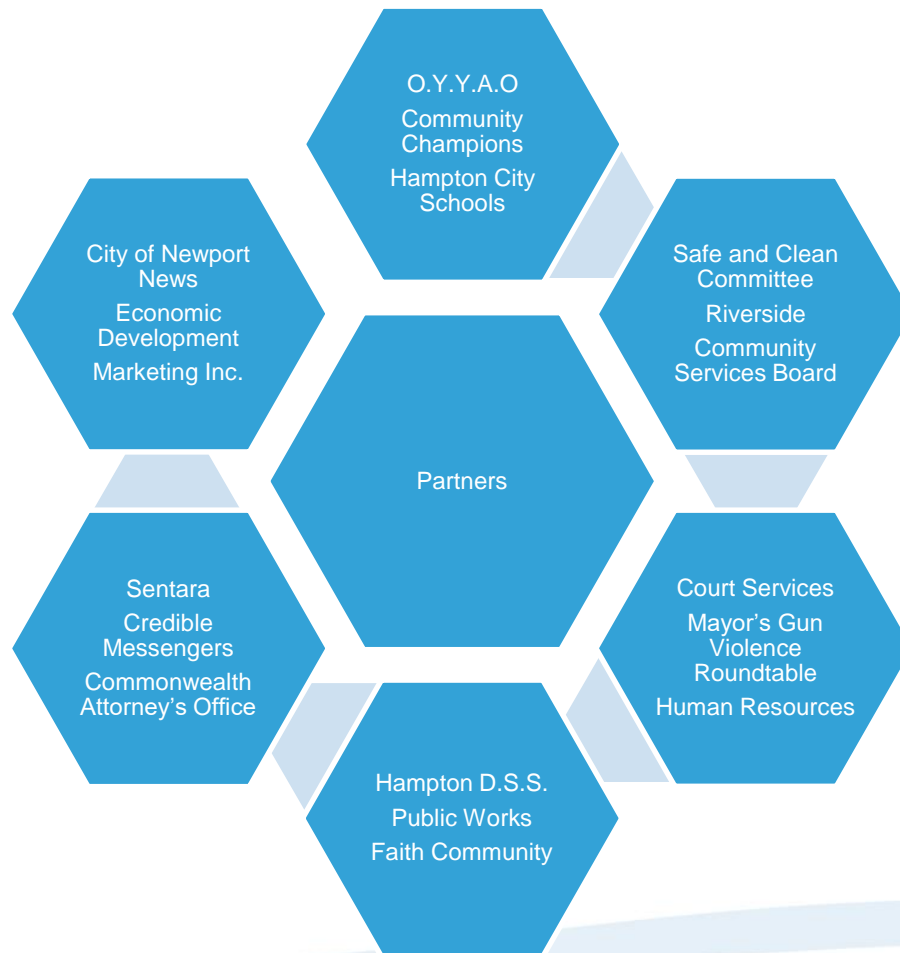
O.Y.Y.A.O
Community Champions
Hampton City Schools

City of Newport News
Economic Development
Marketing Inc.

Safe and Clean Committee
Riverside
Community Services Board

Partners

Sentara
Credible Messengers
Commonwealth Attorney's Office

Court Services
Mayor's Gun Violence Roundtable
Human Resources

Hampton D.S.S.
Public Works
Faith Community